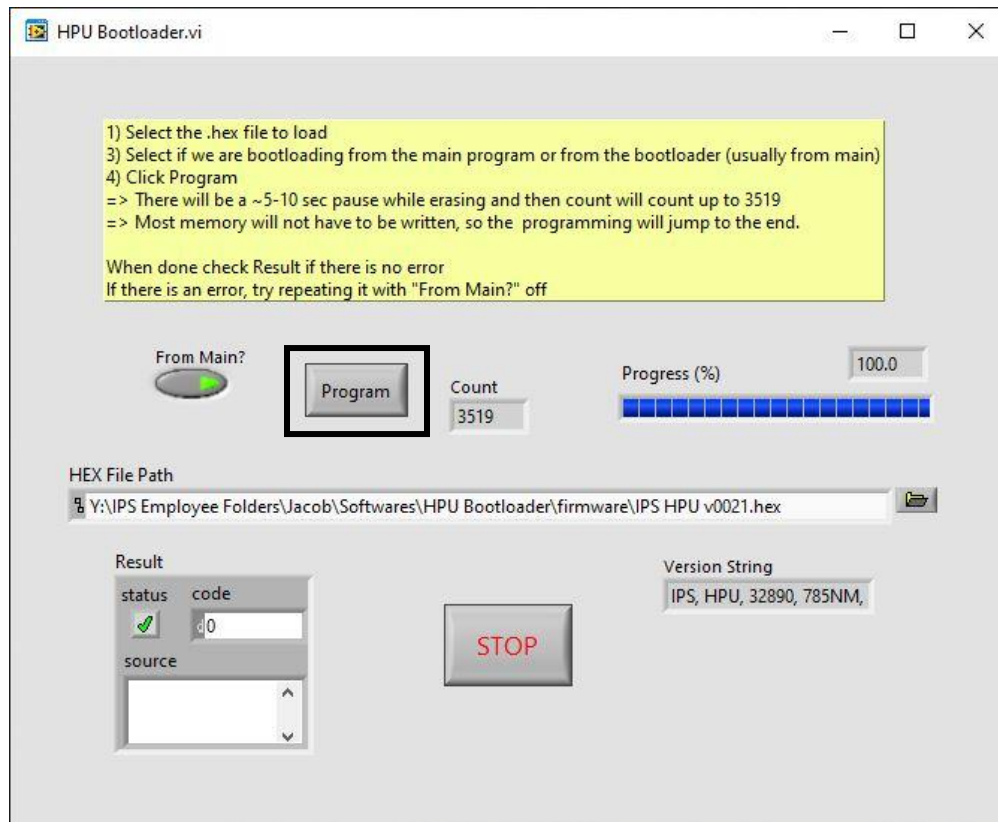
HPU Bootloader.vi

1) Select the .hex file to load
3) Select if we are bootloading from the main program or from the bootloader (usually from main)
4) Click Program
=> There will be a ~5-10 sec pause while erasing and then count will count up to 3519
=> Most memory will not have to be written, so the programming will jump to the end.

When done check Result if there is no error
If there is an error, try repeating it with "From Main?" off

From Main?

Program

Count
3519

Progress (%)
100.0

HEX File Path
Y:\IPS Employee Folders\Jacob\Softwares\HPU Bootloader\firmware\IPS HPU v0021.hex

Result
status code
0
source

STOP

Version String
IPS, HPU, 32890, 785NM,